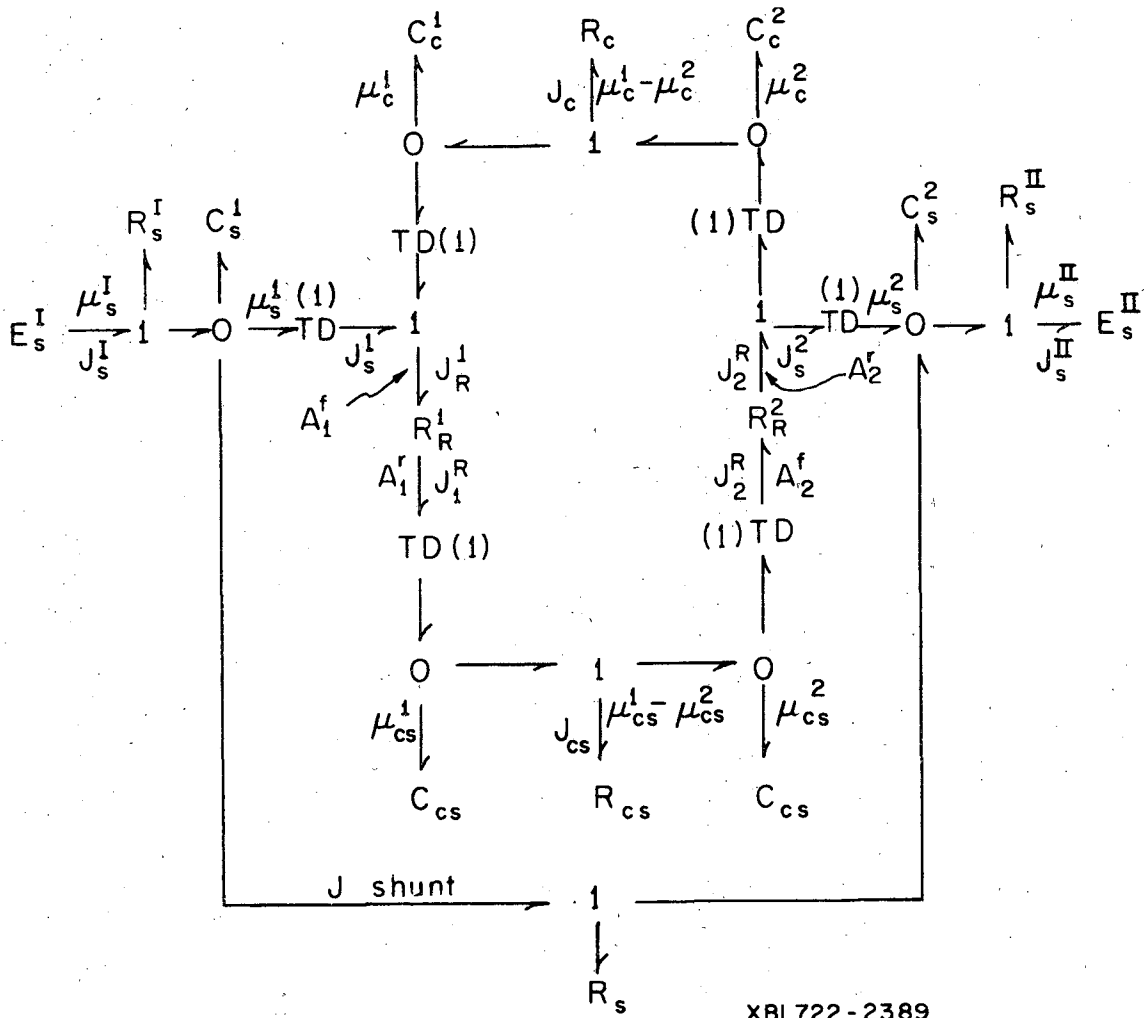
$C_c^1$ $R_c$ $C_c^2$

$\mu_c^1$ $J_c$ $\mu_c^1 - \mu_c^2$ $\mu_c^2$

O 1 O

TD(1) (1)TD

$R_s^I$ $C_s^1$ $C_s^2$ $R_s^{II}$

$E_s^I$ $\mu_s^I$ $J_s^I$ 1 O $\mu_s^1$ (1) TD 1 $J_s^1$ $J_R^1$

$A_1^f$ $R_R^1$ $A_1^r$ $J_1^R$

TD(1)

1 (1) $\mu_s^2$ TD O 1 $\mu_s^{II}$ $J_s^{II}$ $E_s^{II}$

$J_2^R$ $J_s^2$ $A_2^r$

$R_R^2$ $J_2^R$ $A_2^f$

(1)TD

O 1 O

$\mu_{cs}^1$ $J_{cs}$ $\mu_{cs}^1 - \mu_{cs}^2$ $\mu_{cs}^2$

$C_{cs}$ $R_{cs}$ $C_{cs}$

J shunt 1

$R_s$

XBL 722-2389